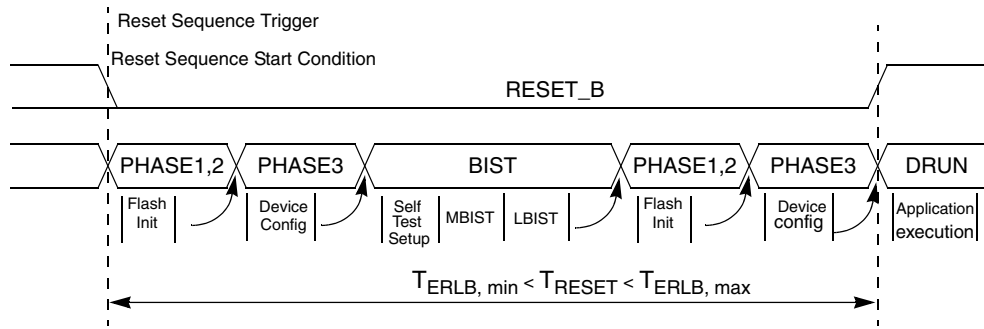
Reset Sequence Trigger

Reset Sequence Start Condition

RESET_B

PHASE1,2

PHASE3

BIST

PHASE1,2

PHASE3

DRUN

Flash Init

Device Config

Self Test Setup

MBIST

LBIST

Flash Init

Device config

Application execution

$T_{ERLB,\ min} < T_{RESET} < T_{ERLB,\ max}$